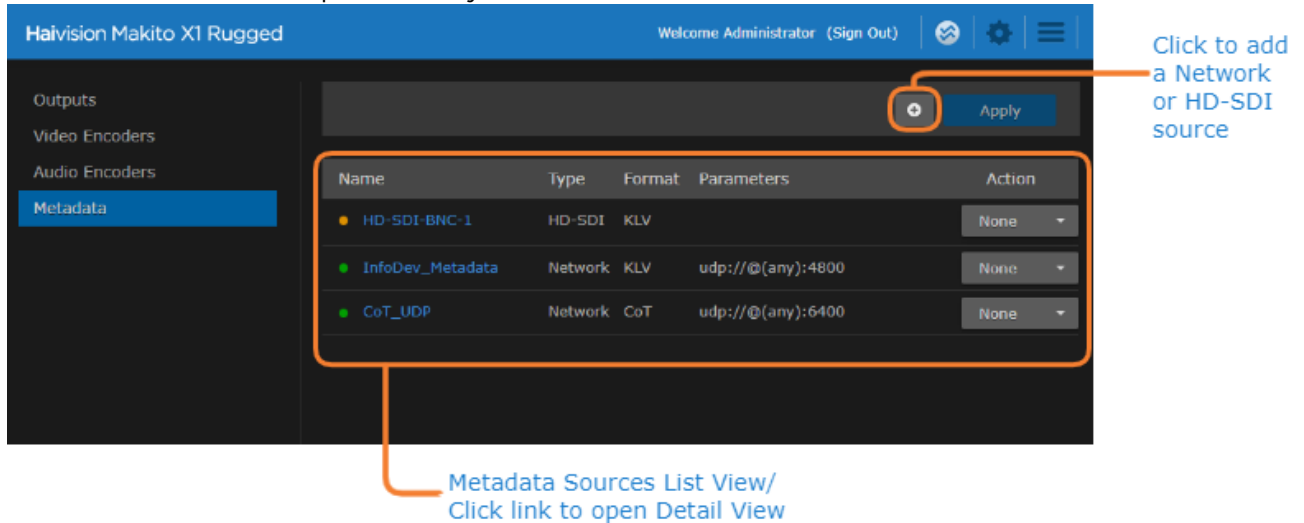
Haivision Makito X1 Rugged

Welcome Administrator (Sign Out)

Outputs
Video Encoders
Audio Encoders
Metadata

Apply

Click to add a Network or HD-SDI source

| Name | Type | Format | Parameters | Action |
|---|---|---|---|---|
| HD-SDI-BNC-1 | HD-SDI | KLV | | None |
| InfoDev_Metadata | Network | KLV | udp://@(any):4800 | None |
| CoT_UDP | Network | CoT | udp://@(any):6400 | None |

Metadata Sources List View/ Click link to open Detail View